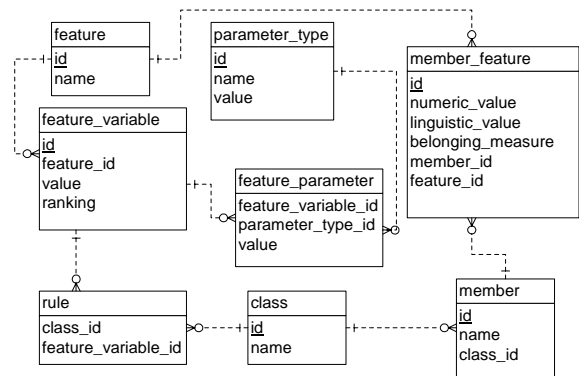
feature
id
name

parameter_type
id
name
value

member_feature
id
numeric_value
linguistic_value
belonging_measure
member_id
feature_id

feature_variable
id
feature_id
value
ranking

feature_parameter
feature_variable_id
parameter_type_id
value

rule
class_id
feature_variable_id

class
id
name

member
id
name
class_id